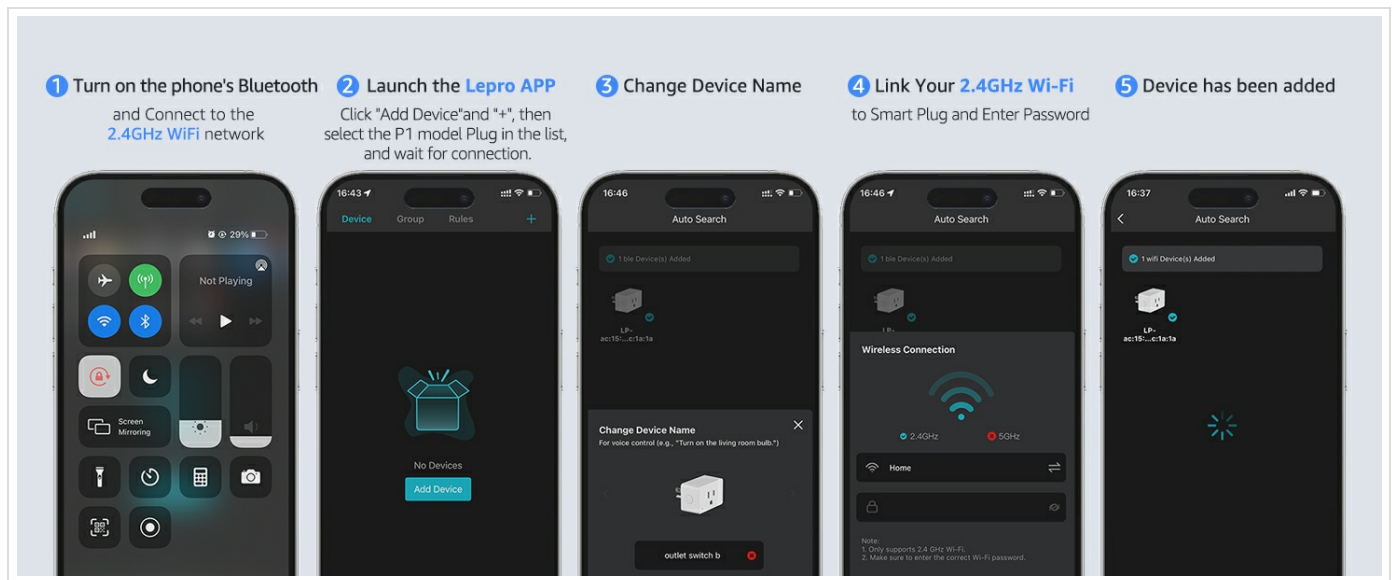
1 Turn on the phone's Bluetooth and Connect to the 2.4GHz WiFi network

2 Launch the Lepro APP
Click "Add Device"and "+", then select the P1 model Plug in the list, and wait for connection.

3 Change Device Name

4 Link Your 2.4GHz Wi-Fi to Smart Plug and Enter Password

5 Device has been added

29%

Not Playing

Screen Mirroring

16:43

Device Group Rules +

No Devices

Add Device

16:46

Auto Search

1 ble Device(s) Added

LP-ac:15:...c:1a:1a

Change Device Name
For voice control (e.g., "Turn on the living room bulb.")

outlet switch b

16:46

Auto Search

1 ble Device(s) Added

LP-

Wireless Connection

2.4GHz 5GHz

Home

Note:
1. Only supports 2.4 GHz Wi-Fi.
2. Make sure to enter the correct Wi-Fi password.

16:37

Auto Search

1 wifi Device(s) Added

LP-ac:15:...c:1a:1a